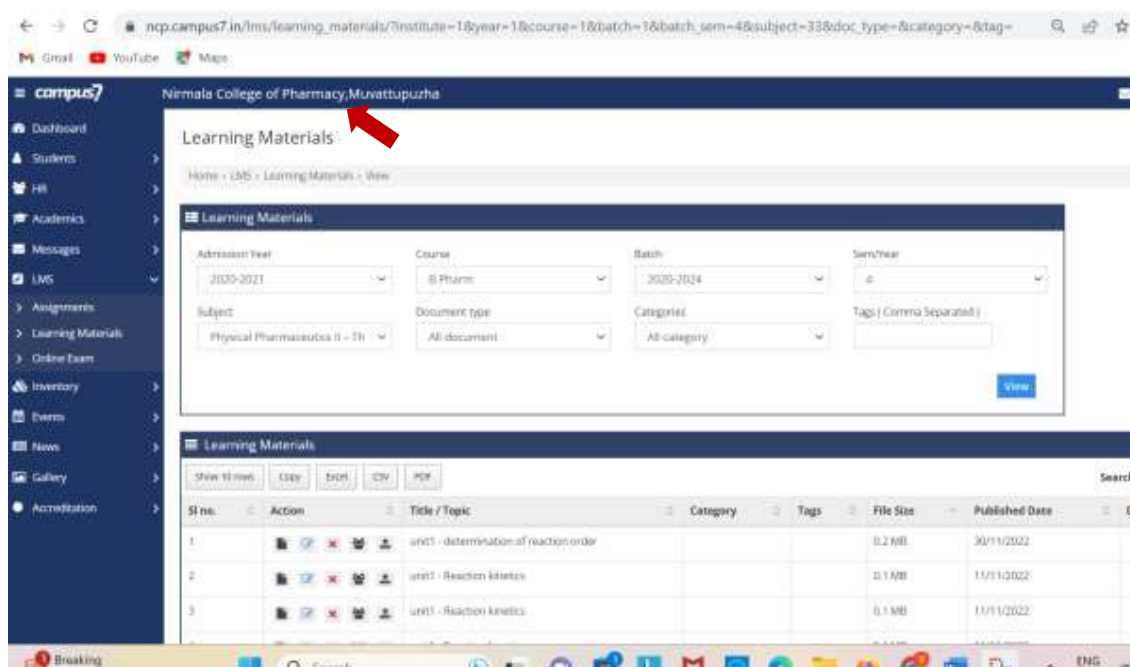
ncp.campus7.in/lms/learning_materials/?institute=1&year=1&course=1&batch=1&batch_sem=4&subject=33&doc_type=&category=&tag=

Gmail YouTube Maps

campus7

Nirmala College of Pharmacy,Muvattupuzha

Dashboard
Students
HR
Academics
Messages
LMS
> Assignments
> Learning Materials
> Online Exam
Inventory
Events
News
Gallery
Accreditation

Learning Materials

Home › LMS › Learning Materials › View

Learning Materials

Admission Year
2020-2021
Course
B Pharm
Batch
2020-2024
Sem/Year
4
Subject
Physical Pharmaceutics II - Th
Document type
All document
Categories
All category
Tags ( Comma Separated )

View

Learning Materials

Show 10 rows | Copy | Excel | CSV | PDF

Search

| Sl no. | Action | Title / Topic | Category | Tags | File Size | Published Date |
|---|---|---|---|---|---|---|
| 1 | | unit1 - determination of reaction order | | | 0.2 MB | 30/11/2022 |
| 2 | | unit1 - Reaction kinetics | | | 0.1 MB | 11/11/2022 |
| 3 | | unit1 - Reaction kinetics | | | 0.1 MB | 11/11/2022 |

Breaking

Search

ENG